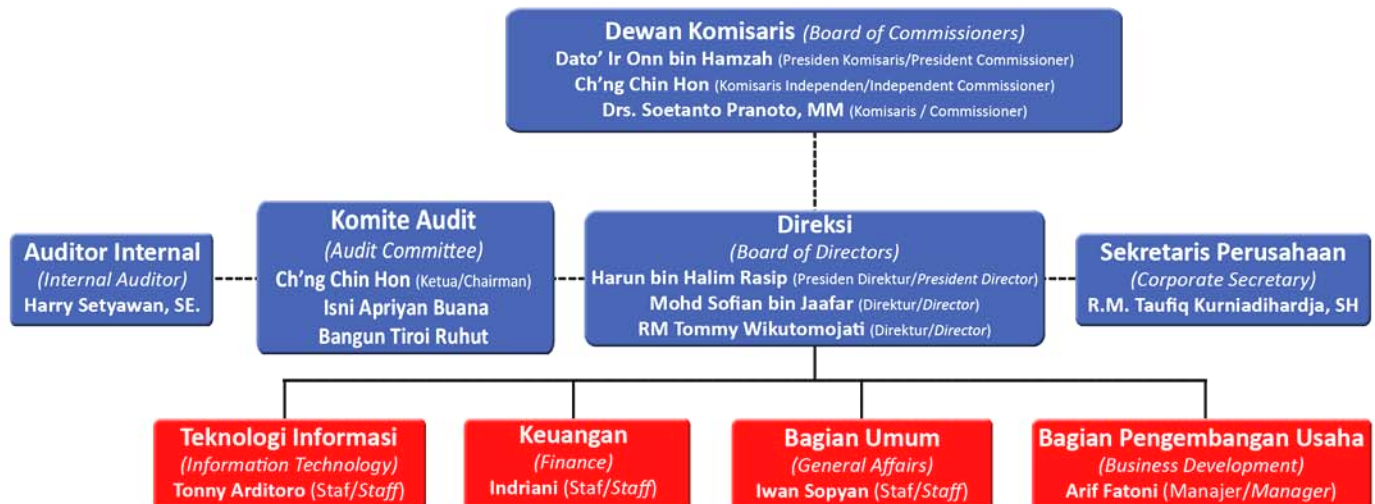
Dewan Komisaris (Board of Commissioners)
Dato' Ir Onn bin Hamzah (Presiden Komisaris/President Commissioner)
Ch'ng Chin Hon (Komisaris Independen/Independent Commissioner)
Drs. Soetanto Pranoto, MM (Komisaris / Commissioner)

Auditor Internal
(Internal Auditor)
Harry Setyawan, SE.

Komite Audit
(Audit Committee)
Ch'ng Chin Hon (Ketua/Chairman)
Isni Apriyan Buana
Bangun Tiroi Ruhut

Direksi
(Board of Directors)
Harun bin Halim Rasip (Presiden Direktur/President Director)
Mohd Sofian bin Jaafar (Direktur/Director)
RM Tommy Wikutomojati (Direktur/Director)

Sekretaris Perusahaan
(Corporate Secretary)
R.M. Taufiq Kurniadihardja, SH

Teknologi Informasi
(Information Technology)
Tonny Arditoro (Staf/Staff)

Keuangan
(Finance)
Indriani (Staf/Staff)

Bagian Umum
(General Affairs)
Iwan Sopyan (Staf/Staff)

Bagian Pengembangan Usaha
(Business Development)
Arif Fatoni (Manajer/Manager)